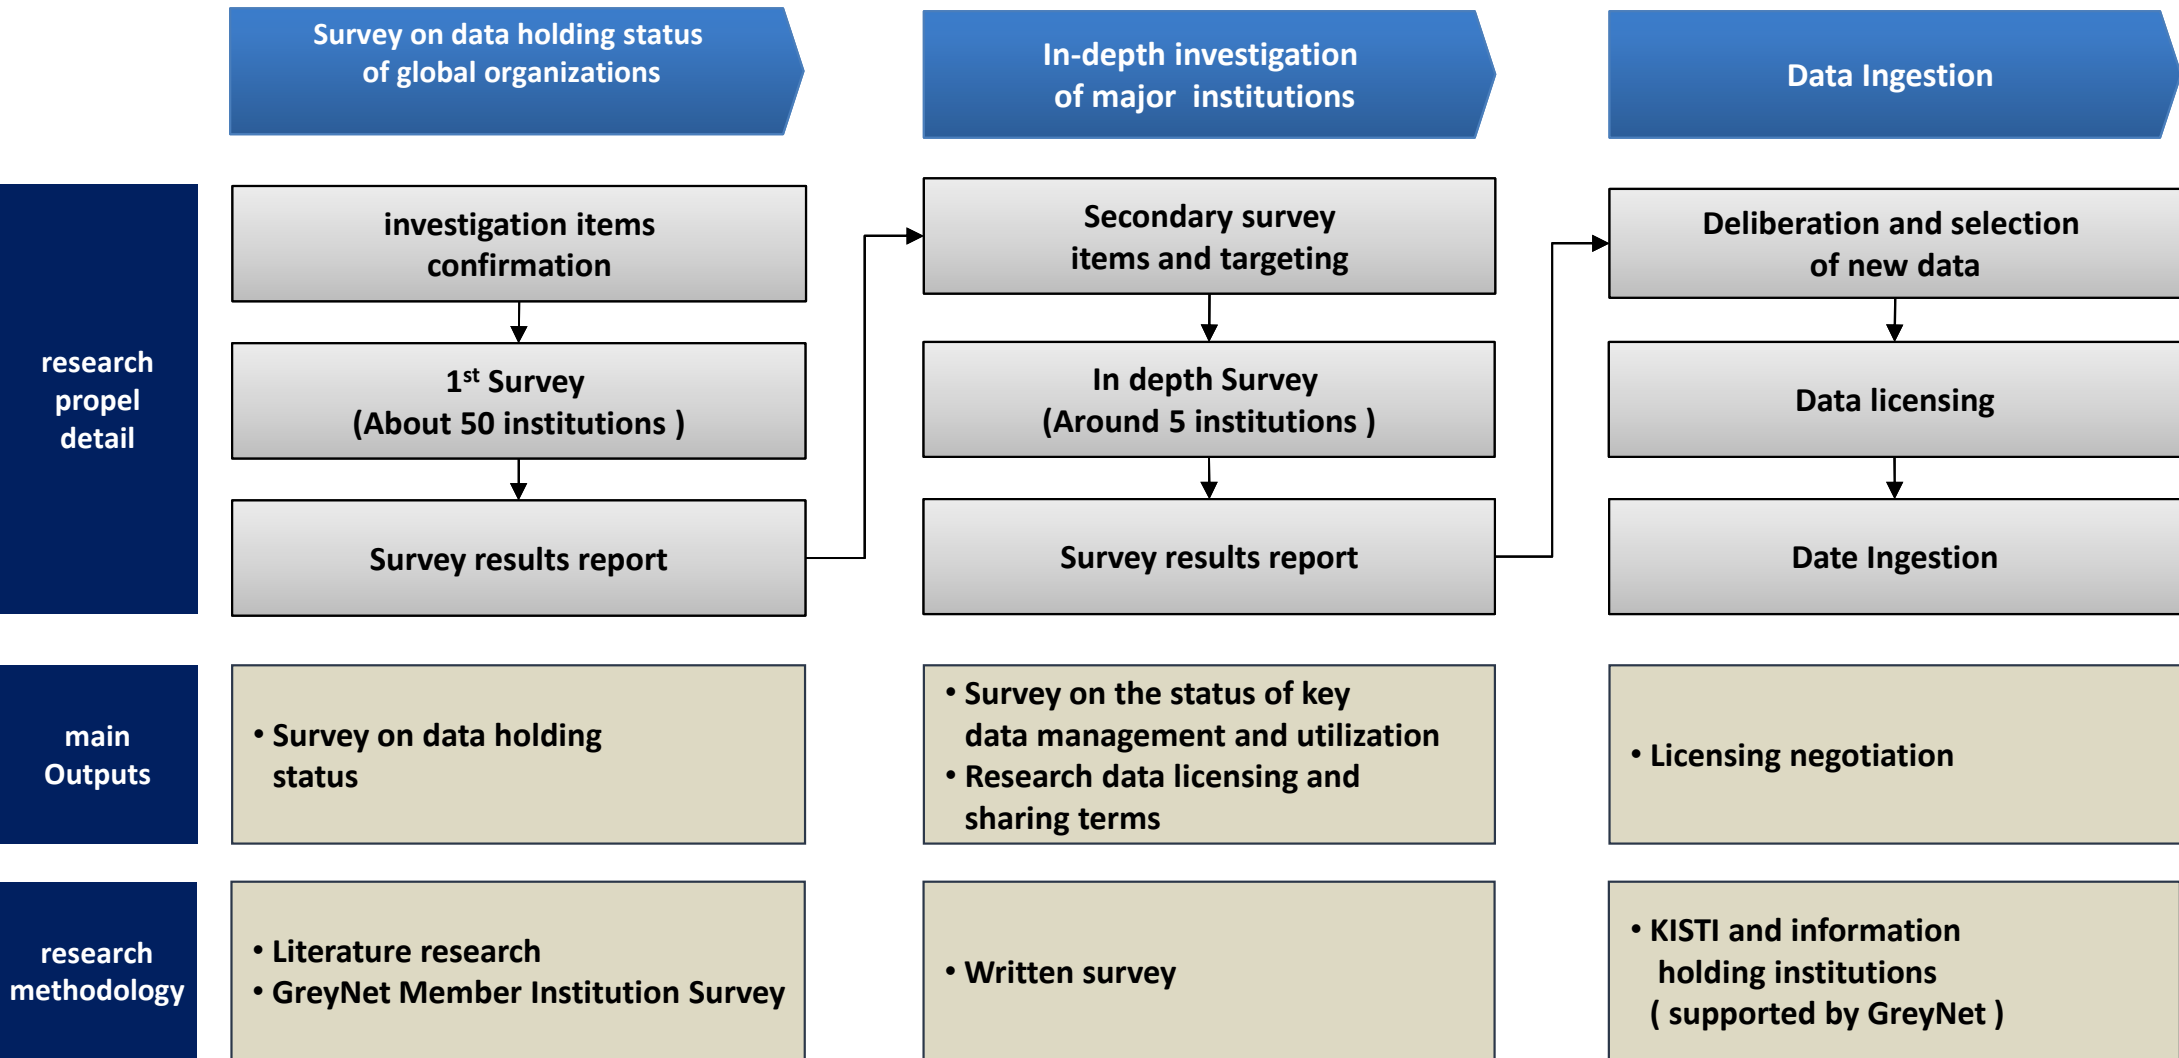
Survey on data holding status of global organizations

In-depth investigation of major institutions

Data Ingestion

research propel detail

investigation items confirmation

1$^{st}$ Survey (About 50 institutions )

Survey results report

Secondary survey items and targeting

In depth Survey (Around 5 institutions )

Survey results report

Deliberation and selection of new data

Data licensing

Date Ingestion

main Outputs

• Survey on data holding status

• Survey on the status of key data management and utilization
• Research data licensing and sharing terms

• Licensing negotiation

research methodology

• Literature research
• GreyNet Member Institution Survey

• Written survey

• KISTI and information holding institutions ( supported by GreyNet )